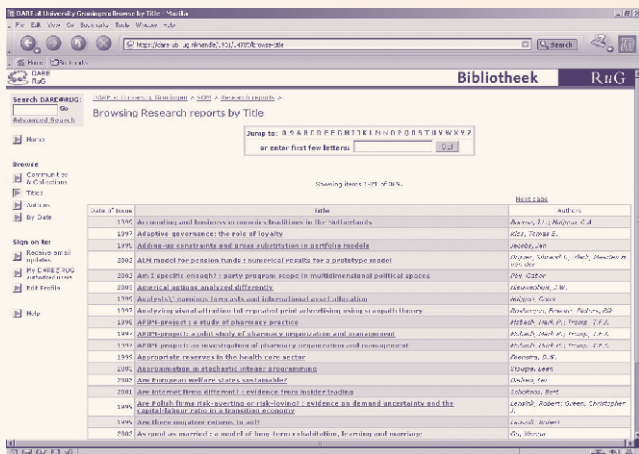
DARE at University Groningen: Browse by Title - Mozilla
File Edit View Go Bookmarks Tools Window Help
https://dare.ub.rug.nl/handle/1.1921/1.4705/browse-title
Search
Home Bookmarks

DARE RuG
Bibliotheek RuG

Search DARE@RUG:
Go
Advanced Search

Home

Browse
Communities & Collections
Titles
Authors
By Date

Sign on to:
Receive email updates
My DARE@RUG authorized users
Edit Profile

Help

DARE at University Groningen > SOM > Research reports >
Browsing Research reports by Title

Jump to: 0-9 A B C D E F G H I J K L M N O P Q R S T U V W X Y Z
or enter first few letters: Go!

Showing items 1-21 of 365.

Next page

| Date of Issue | Title | Authors |
|---|---|---|
| 1999 | Accounting and business economics traditions in the Netherlands | Buuren, J.; Hubner, E.A. |
| 1997 | Adaptive governance: the role of loyalty | Kitz, Tomas E. |
| 1995 | Adding-up constraints and gross substitution in portfolio models | Jacobs, Jan |
| 2002 | ALM model for pension funds : numerical results for a prototype model | Dupan, Eduard L.; Alert, Maarten H. van der |
| 2002 | Am I specific enough? : party program scope in multidimensional political spaces | Pitt, Gabor |
| 2001 | American options analyzed differently | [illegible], J.W. |
| 2002 | Analysts' earnings forecasts and international asset allocation | Hulgan, Ciara |
| 1997 | Analyzing visualization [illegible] advertising using stochastic theory | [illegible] |
| 1997 | APEPI-project : a study of pharmacy practice | Rütsch, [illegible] |
| 1997 | APEPI-project: a pilot study of pharmacy organization and management | Rütsch, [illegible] |
| 1997 | APEPI-project: an investigation of pharmacy organization and management | Rütsch, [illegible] |
| 1995 | Appropriate reserves in the health care sector | Feenstra, G.S. |
| 2001 | Approximation in stochastic integer programming | Stougie, Leen |
| 2002 | Are European welfare states sustainable? | Dolsma, Cor |
| 2001 | Are Internet firms different? : evidence from insider trading | Schotman, Bert |
| 1999 | Are Polish firms risk-averting or risk-loving? : evidence on demand uncertainty and the capital-labour ratio in a transition economy | Lensink, Robert; Green, Christopher J. |
| 1999 | Are there negative returns to aid? | Lensink, Robert |
| 2002 | As good as married : a model of long-term cohabitation, learning and marriage | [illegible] |